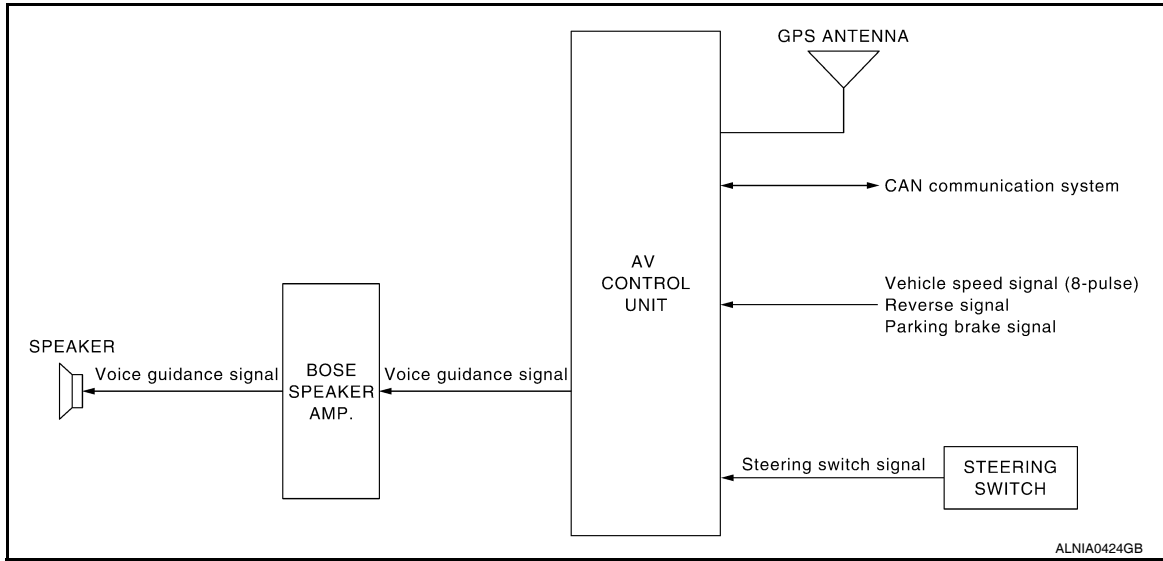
GPS ANTENNA

CAN communication system

AV
CONTROL
UNIT

Vehicle speed signal (8-pulse)
Reverse signal
Parking brake signal

SPEAKER

Voice guidance signal

BOSE
SPEAKER
AMP.

Voice guidance signal

Steering switch signal

STEERING
SWITCH

ALNIA0424GB